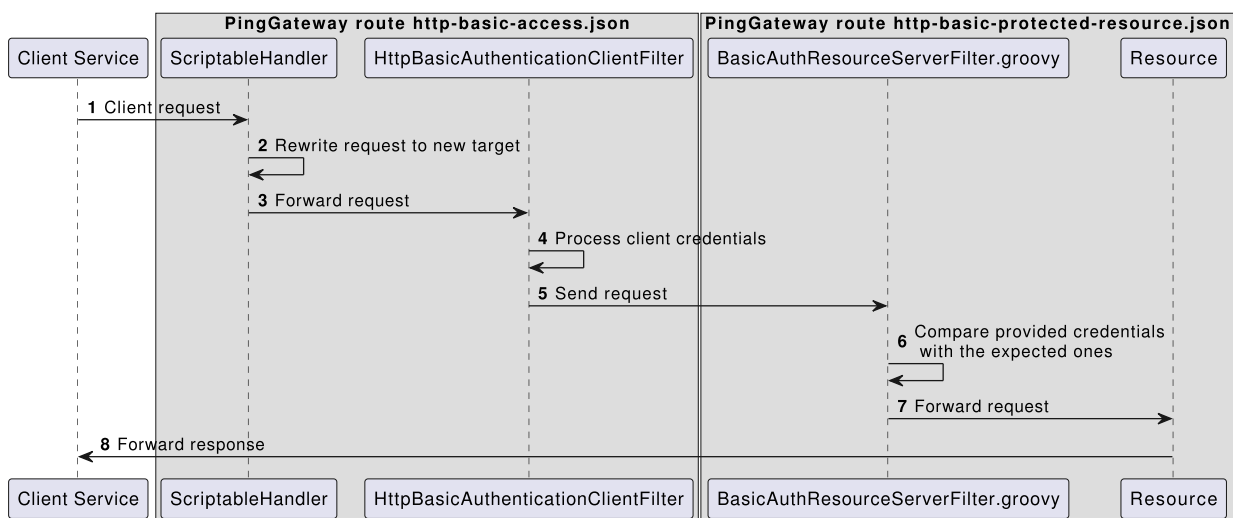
PingGateway route http-basic-access.json

PingGateway route http-basic-protected-resource.json

Client Service

ScriptableHandler

HttpBasicAuthenticationClientFilter

BasicAuthResourceServerFilter.groovy

Resource

1 Client request

2 Rewrite request to new target

3 Forward request

4 Process client credentials

5 Send request

6 Compare provided credentials with the expected ones

7 Forward request

8 Forward response

Client Service

ScriptableHandler

HttpBasicAuthenticationClientFilter

BasicAuthResourceServerFilter.groovy

Resource